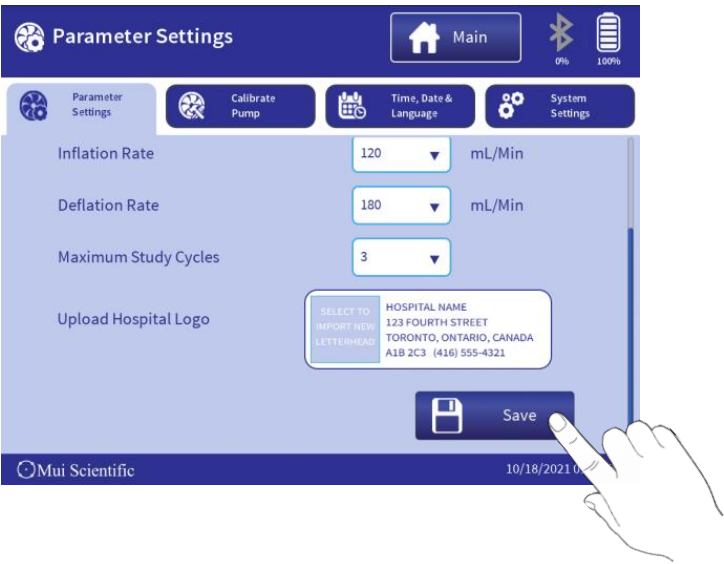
Parameter Settings

Main

0%

100%

Parameter Settings

Calibrate Pump

Time, Date & Language

System Settings

Inflation Rate

120

mL/Min

Deflation Rate

180

mL/Min

Maximum Study Cycles

3

Upload Hospital Logo

SELECT TO IMPORT NEW LETTERHEAD

HOSPITAL NAME
123 FOURTH STREET
TORONTO, ONTARIO, CANADA
A1B 2C3 (416) 555-4321

Save

Mui Scientific

10/18/2021 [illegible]